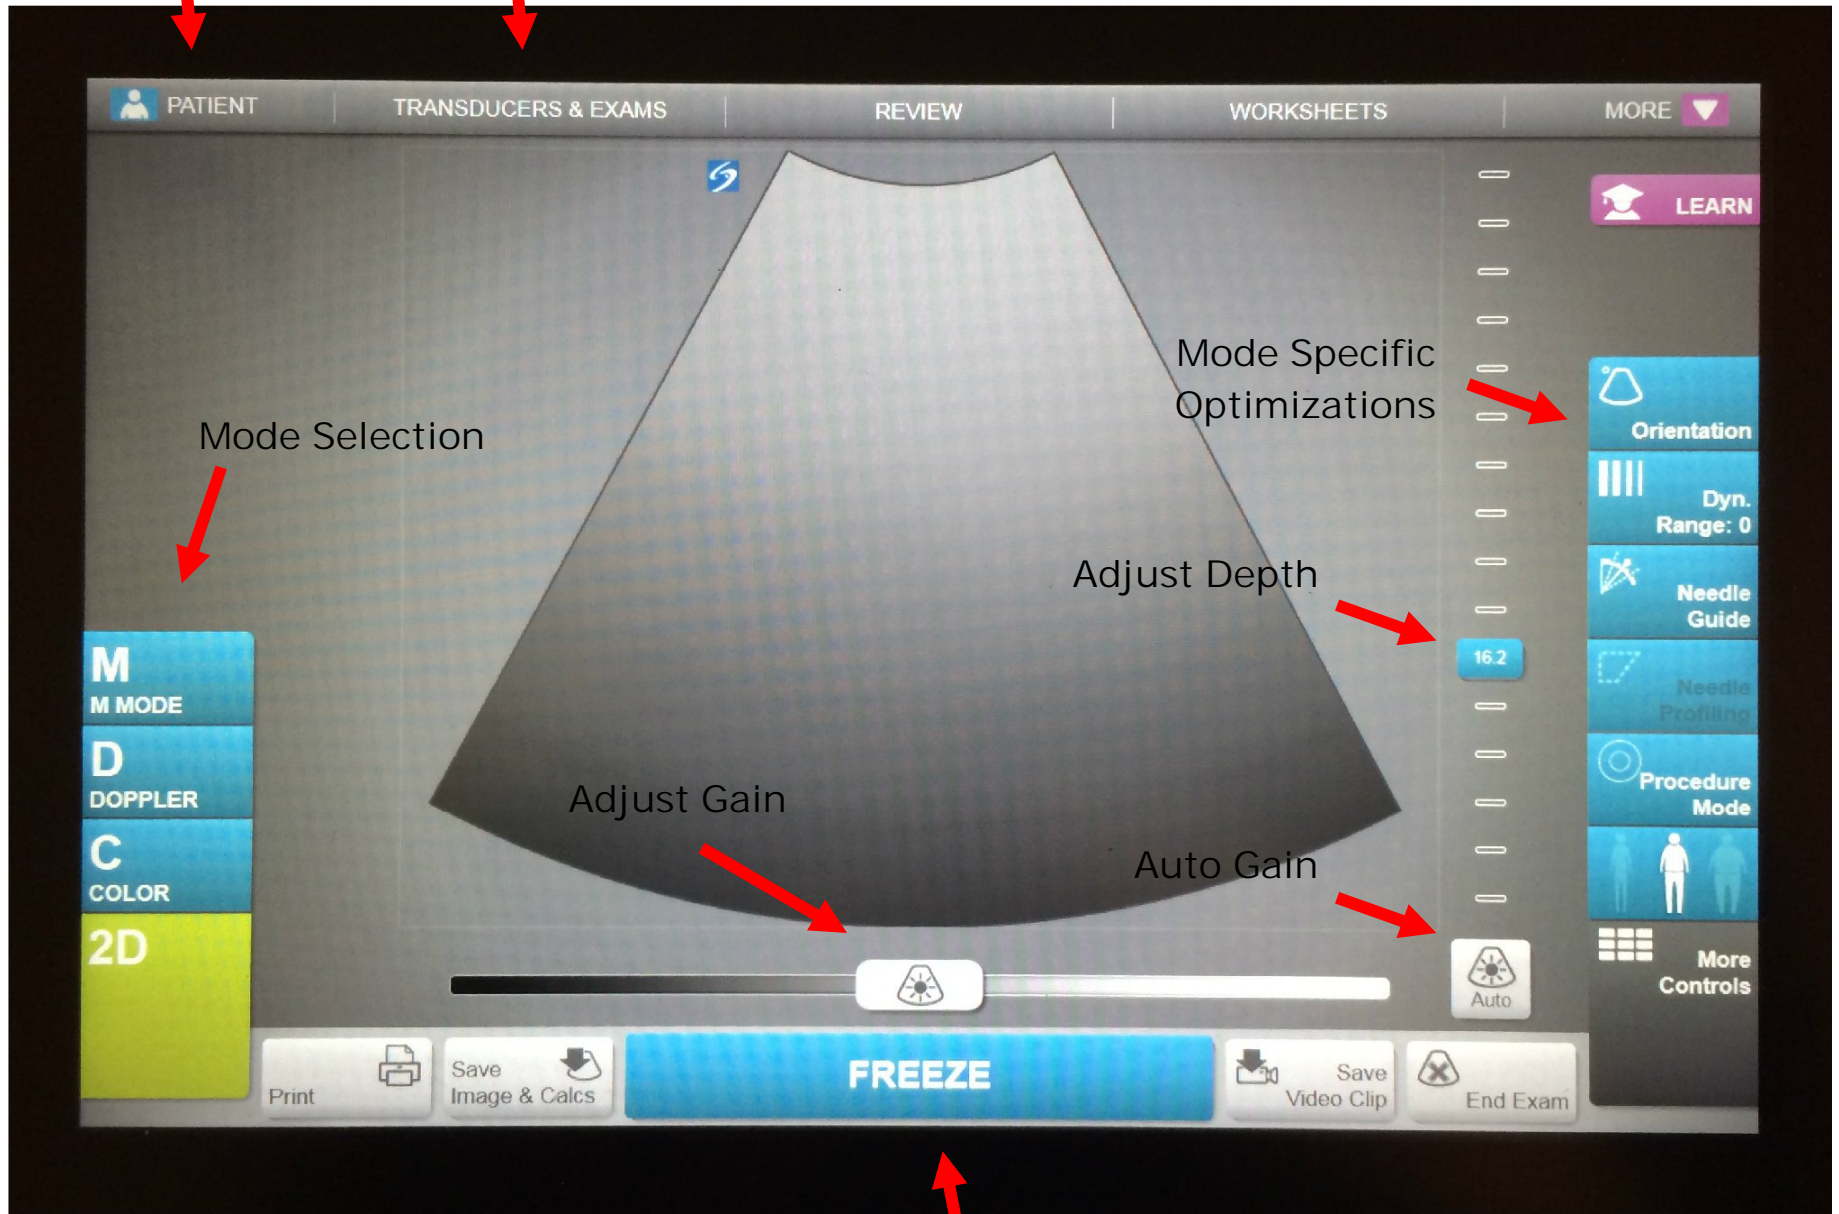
PATIENT TRANSDUCERS & EXAMS REVIEW WORKSHEETS MORE

LEARN

Mode Specific Optimizations

Orientation

Dyn. Range: 0

Needle Guide

Needle Profiling

Procedure Mode

More Controls

Mode Selection

Adjust Depth

16.2

Adjust Gain

Auto Gain

M
M MODE

D
DOPPLER

C
COLOR

2D

Auto

Print

Save Image & Calcs

FREEZE

Save Video Clip

End Exam